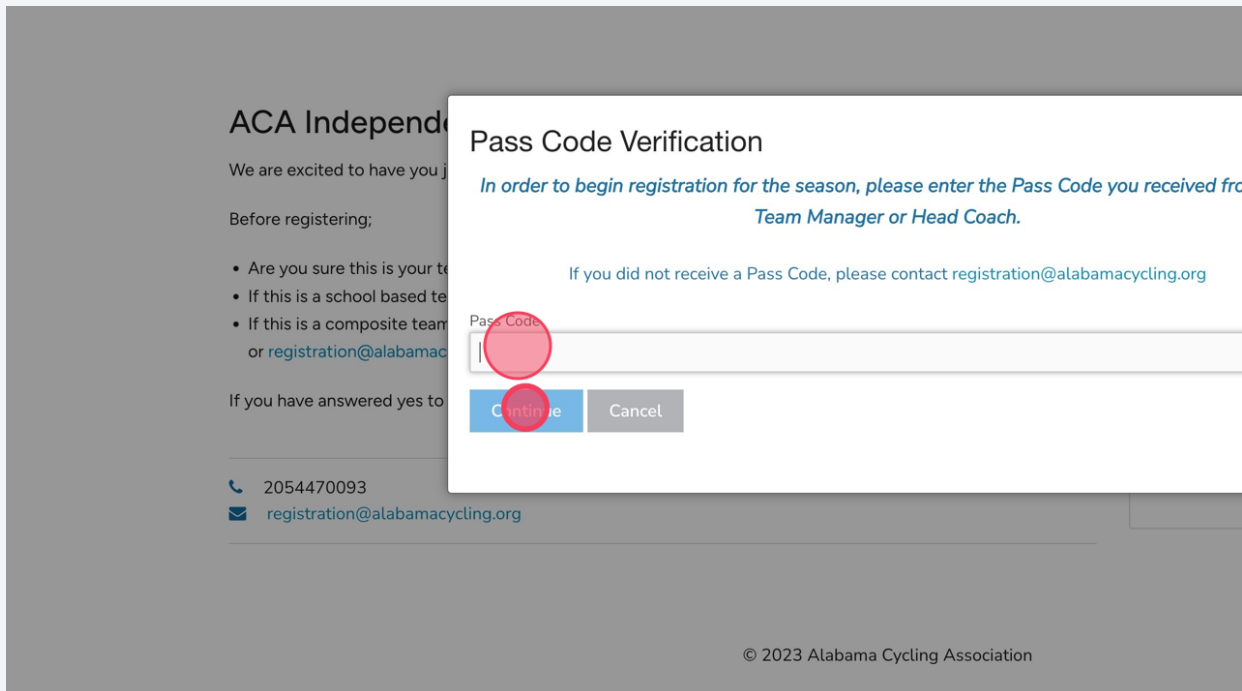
ACA Independe

We are excited to have you j

Before registering;

- Are you sure this is your te
- If this is a school based te
- If this is a composite team or registration@alabamac

If you have answered yes to

2054470093
registration@alabamacycling.org

Pass Code Verification

*In order to begin registration for the season, please enter the Pass Code you received fro Team Manager or Head Coach.*

If you did not receive a Pass Code, please contact registration@alabamacycling.org

Pass Code

Continue Cancel

© 2023 Alabama Cycling Association